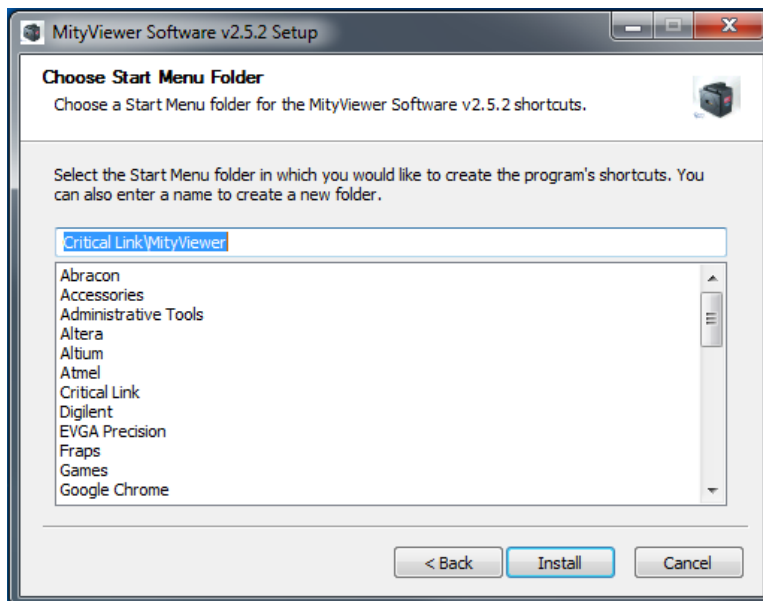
MityViewer Software v2.5.2 Setup

Choose Start Menu Folder
Choose a Start Menu folder for the MityViewer Software v2.5.2 shortcuts.

Select the Start Menu folder in which you would like to create the program's shortcuts. You can also enter a name to create a new folder.

Critical Link\MityViewer

Abracon
Accessories
Administrative Tools
Altera
Altium
Atmel
Critical Link
Digilent
EVGA Precision
Fraps
Games
Google Chrome

< Back
Install
Cancel